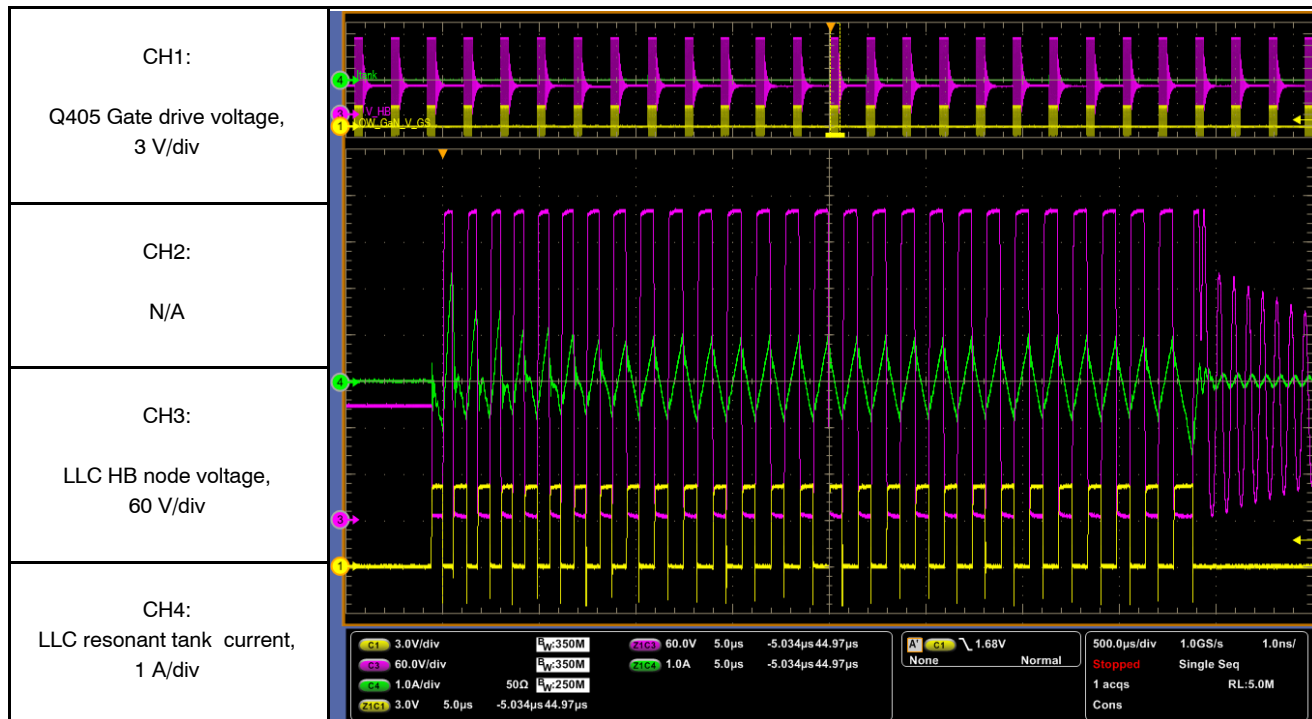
CH1:

Q405 Gate drive voltage, 3 V/div

CH2:

N/A

CH3:

LLC HB node voltage, 60 V/div

CH4:
LLC resonant tank current, 1 A/div

4 Itank
3 V_HB
1 LOW_GaN_V_GS

4
3
1

C1 3.0V/div $B_W$:350M
C3 60.0V/div $B_W$:350M
C4 1.0A/div 50Ω $B_W$:250M
Z1C1 3.0V 5.0µs -5.034µs 44.97µs
Z1C3 60.0V 5.0µs -5.034µs 44.97µs
Z1C4 1.0A 5.0µs -5.034µs 44.97µs

A' C1 1.68V
None Normal

500.0µs/div 1.0GS/s 1.0ns/
Stopped Single Seq
1 acqs RL:5.0M
Cons